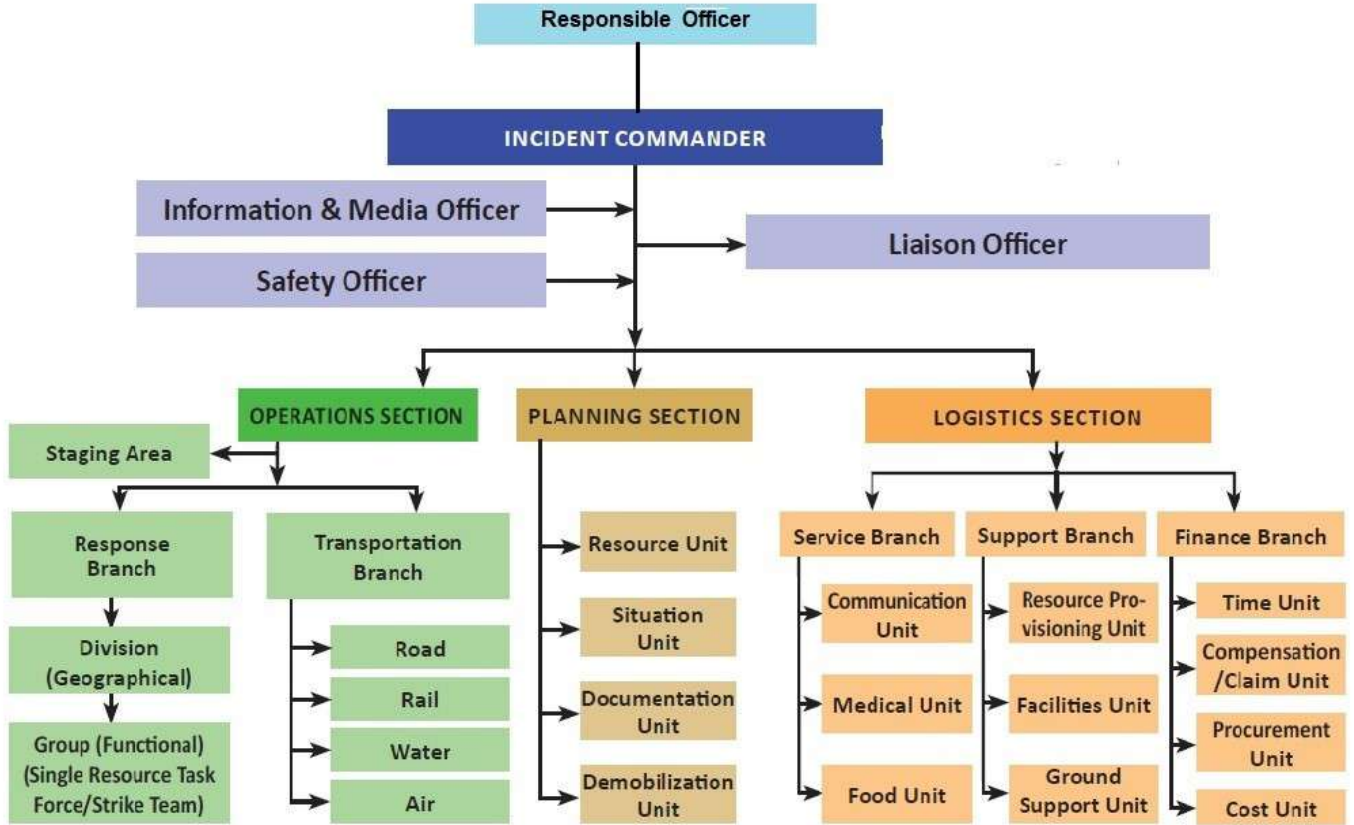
Responsible Officer

INCIDENT COMMANDER

Information & Media Officer

Safety Officer

Liaison Officer

OPERATIONS SECTION

PLANNING SECTION

LOGISTICS SECTION

Staging Area

Response Branch

Transportation Branch

Division (Geographical)

Group (Functional) (Single Resource Task Force/Strike Team)

Road

Rail

Water

Air

Resource Unit

Situation Unit

Documentation Unit

Demobilization Unit

Service Branch

Support Branch

Finance Branch

Communication Unit

Medical Unit

Food Unit

Resource Provisioning Unit

Facilities Unit

Ground Support Unit

Time Unit

Compensation /Claim Unit

Procurement Unit

Cost Unit